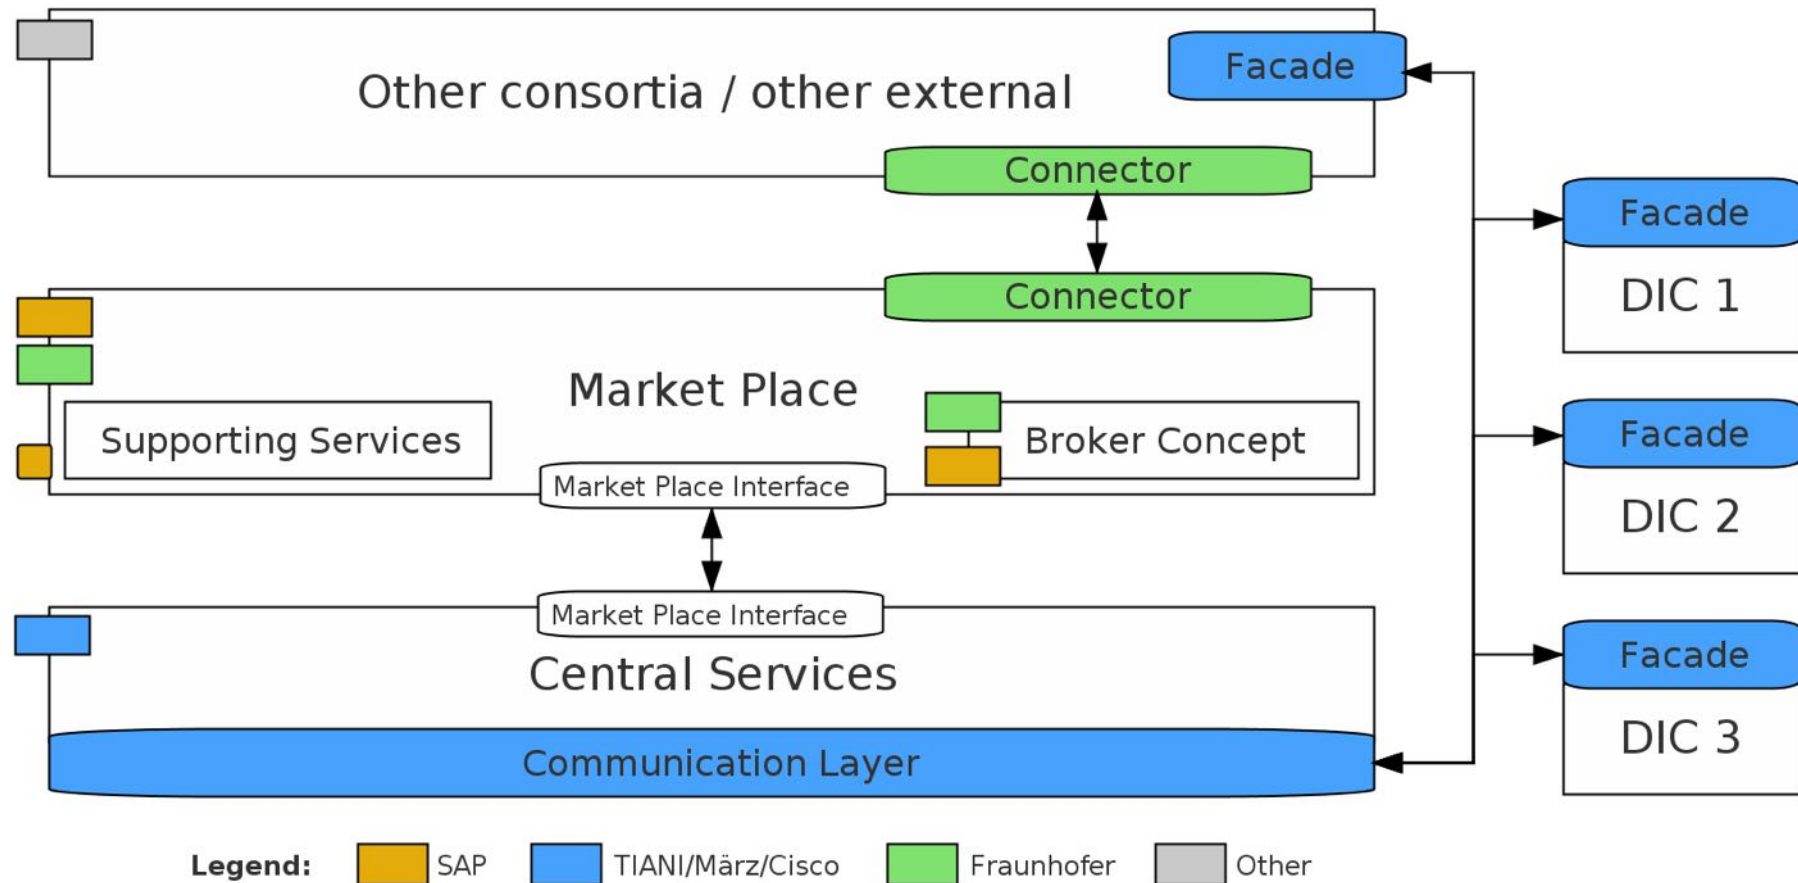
Other consortia / other external

Facade

Connector

Connector

Market Place

Supporting Services

Broker Concept

Market Place Interface

Market Place Interface

Central Services

Communication Layer

Facade

DIC 1

Facade

DIC 2

Facade

DIC 3

Legend: SAP TIANI/März/Cisco Fraunhofer Other